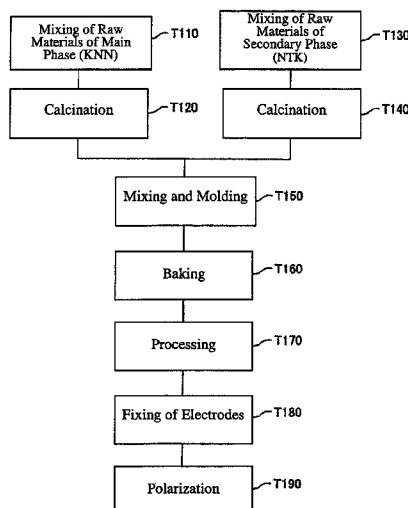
Mixing of Raw Materials of Main Phase (KNN)

T110

Mixing of Raw Materials of Secondary Phase (NTK)

T130

Calcination

T120

Calcination

T140

Mixing and Molding

T150

Baking

T160

Processing

T170

Fixing of Electrodes

T180

Polarization

T190